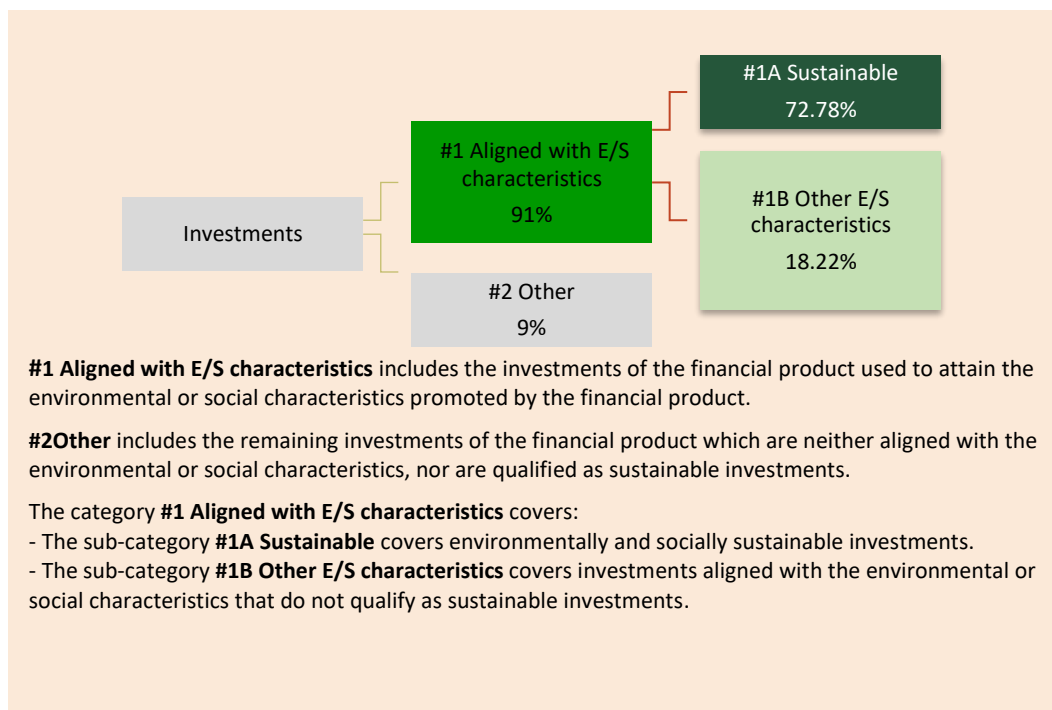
#1A Sustainable
72.78%

#1 Aligned with E/S characteristics
91%

#1B Other E/S characteristics
18.22%

Investments

#2 Other
9%

**#1 Aligned with E/S characteristics** includes the investments of the financial product used to attain the environmental or social characteristics promoted by the financial product.

**#2Other** includes the remaining investments of the financial product which are neither aligned with the environmental or social characteristics, nor are qualified as sustainable investments.

The category **#1 Aligned with E/S characteristics** covers:
- The sub-category **#1A Sustainable** covers environmentally and socially sustainable investments.
- The sub-category **#1B Other E/S characteristics** covers investments aligned with the environmental or social characteristics that do not qualify as sustainable investments.